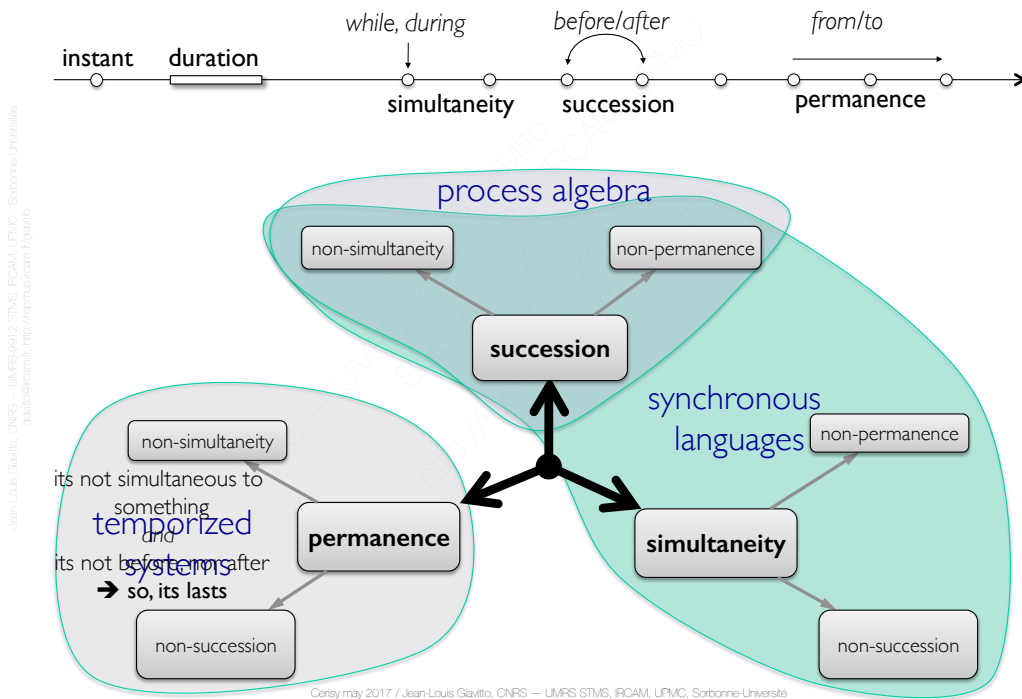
while, during
before/after
from/to
instant
duration
simultaneity
succession
permanence

process algebra
non-simultaneity
non-permanence
succession

synchronous languages
non-permanence
simultaneity
non-succession

non-simultaneity
its not simultaneous to something
and
its not before nor after
➔ so, its lasts
temporized systems
permanence
non-succession

Jean-Louis Giavitto, CNRS — UMRS 9912 STMS, IRCAM, UPMC, Sorbonne-Université giavitto@ircam.fr http://repmus.ircam.fr/giavitto

Cerisy may 2017 / Jean-Louis Giavitto, CNRS — UMRS STMS, IRCAM, UPMC, Sorbonne-Université